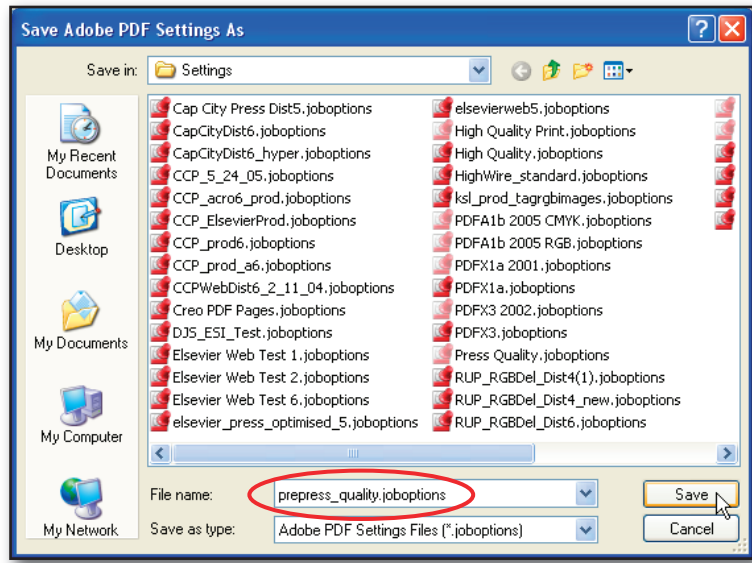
Save Adobe PDF Settings As

Save in: Settings

My Recent Documents

Desktop

My Documents

My Computer

My Network

Cap City Press Dist5.joboptions
CapCityDist6.joboptions
CapCityDist6_hyper.joboptions
CCP_5_24_05.joboptions
CCP_acro6_prod.joboptions
CCP_ElsevierProd.joboptions
CCP_prod6.joboptions
CCP_prod_a6.joboptions
CCPWebDist6_2_11_04.joboptions
Creo PDF Pages.joboptions
DJS_ESI_Test.joboptions
Elsevier Web Test 1.joboptions
Elsevier Web Test 2.joboptions
Elsevier Web Test 6.joboptions
elsevier_press_optimised_5.joboptions

elsevierweb5.joboptions
High Quality Print.joboptions
High Quality.joboptions
HighWire_standard.joboptions
ksl_prod_tagrgbimages.joboptions
PDFA1b 2005 CMYK.joboptions
PDFA1b 2005 RGB.joboptions
PDFX1a 2001.joboptions
PDFX1a.joboptions
PDFX3 2002.joboptions
PDFX3.joboptions
Press Quality.joboptions
RUP_RGBDel_Dist4(1).joboptions
RUP_RGBDel_Dist4_new.joboptions
RUP_RGBDel_Dist6.joboptions

File name: prepress_quality.joboptions

Save as type: Adobe PDF Settings Files (*.joboptions)

Save

Cancel